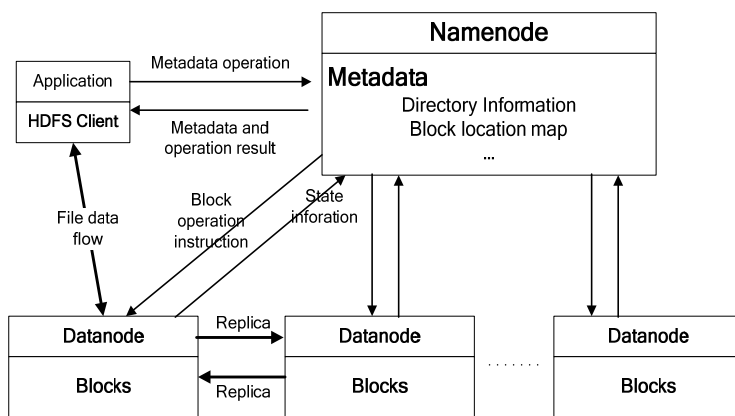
Namenode

Metadata

Directory Information

Block location map

...

Application

HDFS Client

Metadata operation

Metadata and operation result

Block operation instruction

State inforation

File data flow

Datanode

Blocks

Replica

Replica

Datanode

Blocks

.......

Datanode

Blocks